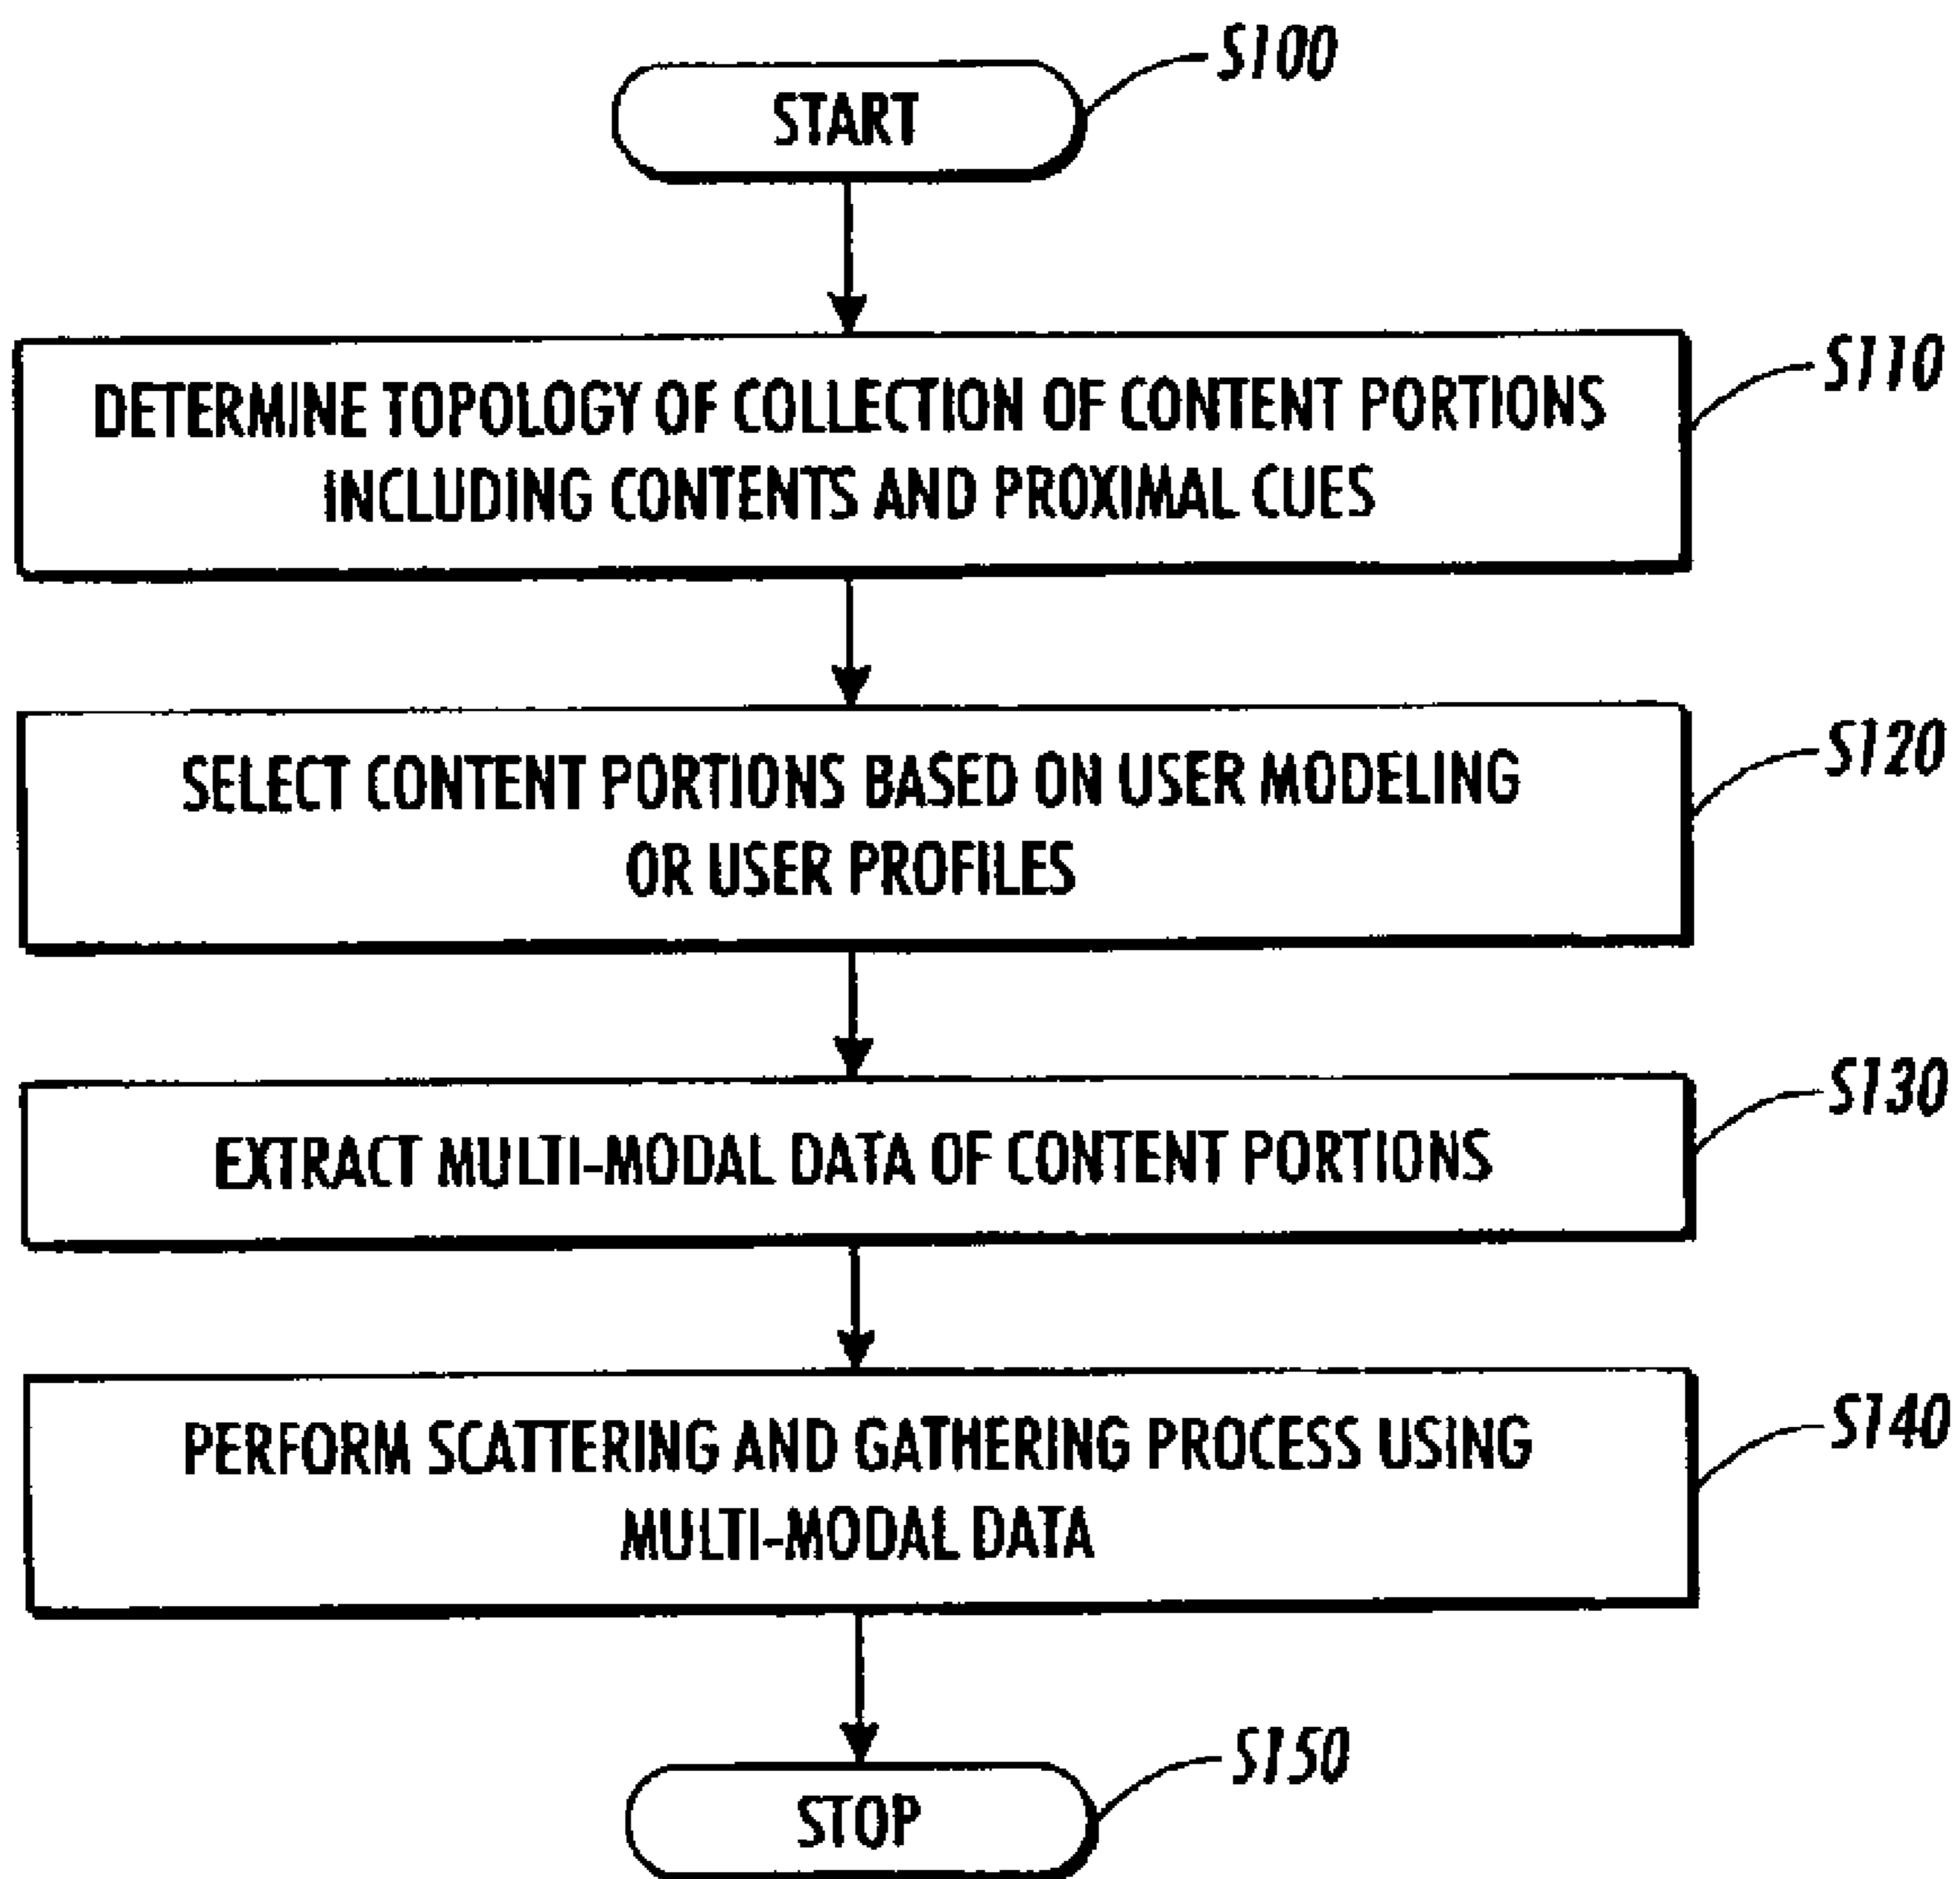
S100

START

S110

DETERMINE TOPOLOGY OF COLLECTION OF CONTENT PORTIONS INCLUDING CONTENTS AND PROXIMAL CUES

S120

SELECT CONTENT PORTIONS BASED ON USER MODELING OR USER PROFILES

S130

EXTRACT MULTI-MODAL DATA OF CONTENT PORTIONS

S140

PERFORM SCATTERING AND GATHERING PROCESS USING MULTI-MODAL DATA

S150

STOP